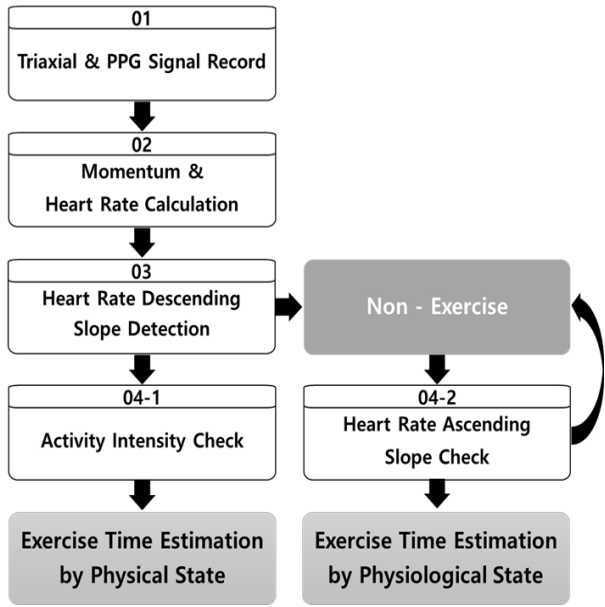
01

Triaxial & PPG Signal Record

02

Momentum & Heart Rate Calculation

03

Heart Rate Descending Slope Detection

Non - Exercise

04-1

Activity Intensity Check

04-2

Heart Rate Ascending Slope Check

Exercise Time Estimation by Physical State

Exercise Time Estimation by Physiological State